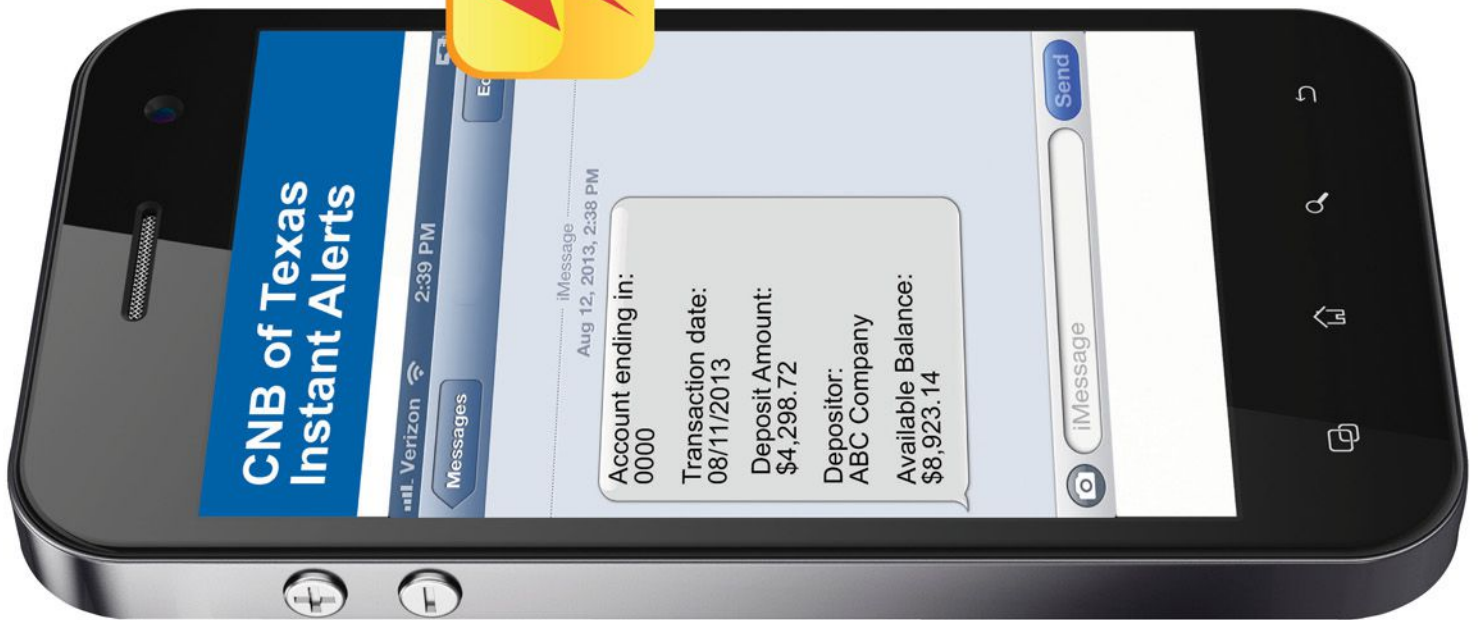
CNB of Texas
Instant Alerts

Verizon 2:39 PM

Messages

Ed

iMessage
Aug 12, 2013, 2:38 PM

Account ending in:
0000

Transaction date:
08/11/2013

Deposit Amount:
$4,298.72

Depositor:
ABC Company

Available Balance:
$8,923.14

iMessage

Send